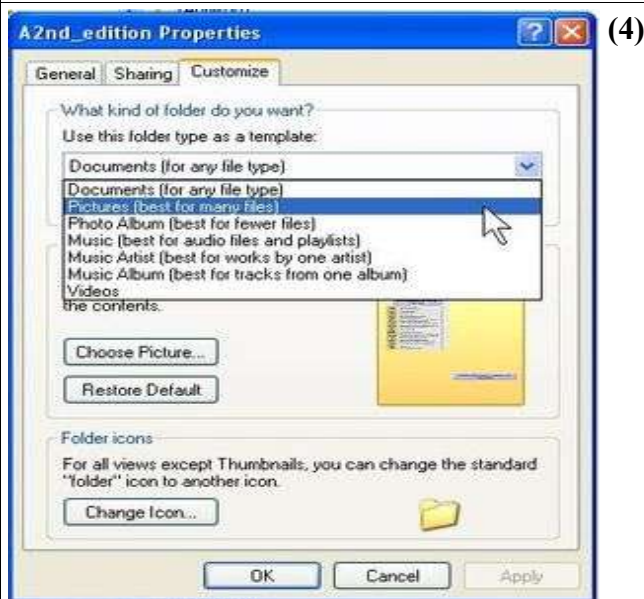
A2nd_edition Properties

(4)

General | Sharing | Customize

What kind of folder do you want?

Use this folder type as a template:

Documents (for any file type)

Documents (for any file type)
Pictures (best for many files)
Photo Album (best for fewer files)
Music (best for audio files and playlists)
Music Artist (best for works by one artist)
Music Album (best for tracks from one album)
Videos

the contents.

Choose Picture...

Restore Default

Folder icons

For all views except Thumbnails, you can change the standard "folder" icon to another icon.

Change Icon...

OK | Cancel | Apply